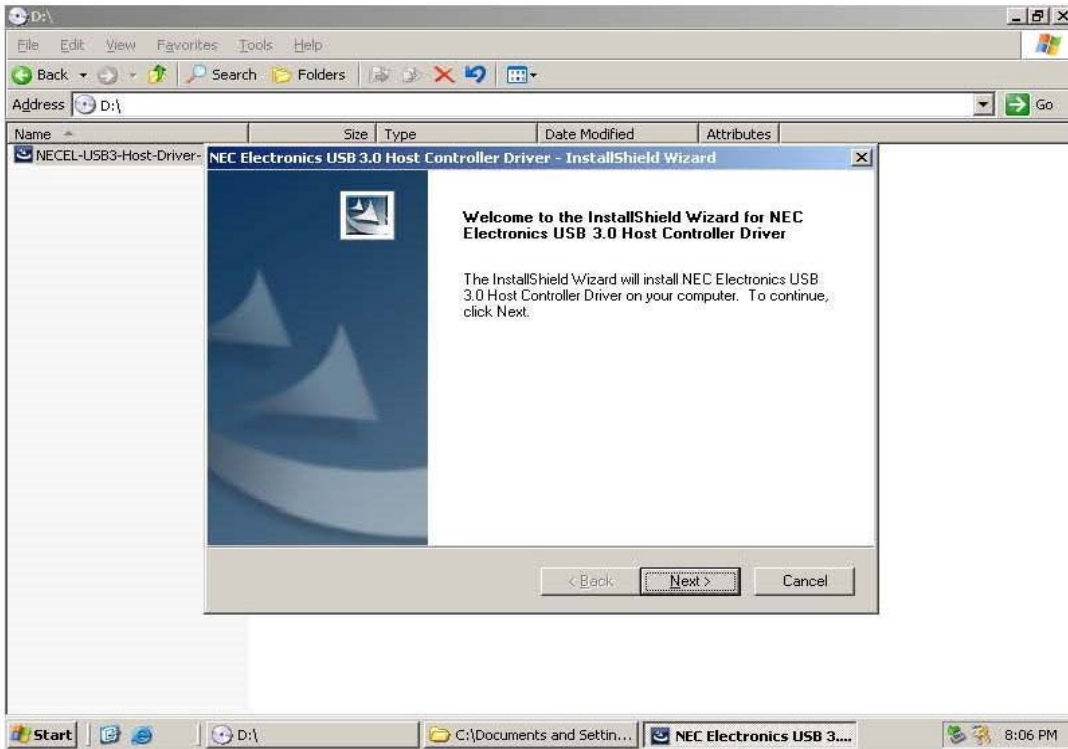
D:\

File Edit View Favorites Tools Help

Back Search Folders

Address D:\

Go

| Name | Size | Type | Date Modified | Attributes |
|---|---|---|---|---|
| NECEL-USB3-Host-Driver- | | | | |

NEC Electronics USB 3.0 Host Controller Driver - InstallShield Wizard

Welcome to the InstallShield Wizard for NEC Electronics USB 3.0 Host Controller Driver

The InstallShield Wizard will install NEC Electronics USB 3.0 Host Controller Driver on your computer. To continue, click Next.

< Back Next > Cancel

Start D:\ C:\Documents and Settin... NEC Electronics USB 3.... 8:06 PM